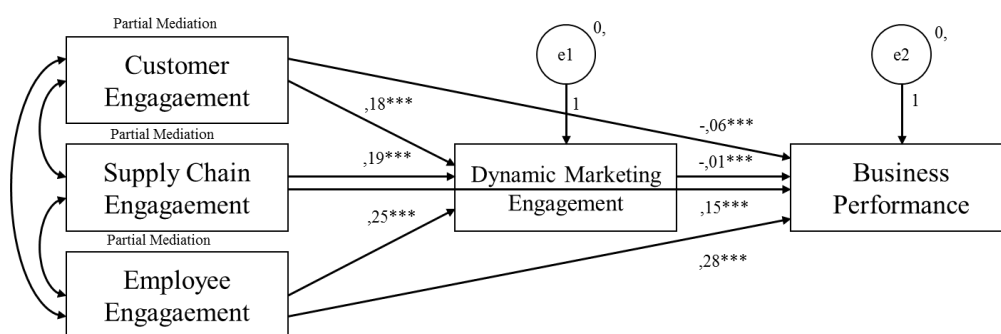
Partial Mediation

Customer Engagaement

Partial Mediation

Supply Chain Engagaement

Partial Mediation

Employee Engagaement

e1

0,

1

Dynamic Marketing Engagement

e2

0,

1

Business Performance

,18***

,19***

,25***

-,06***

-,01***

,15***

,28***